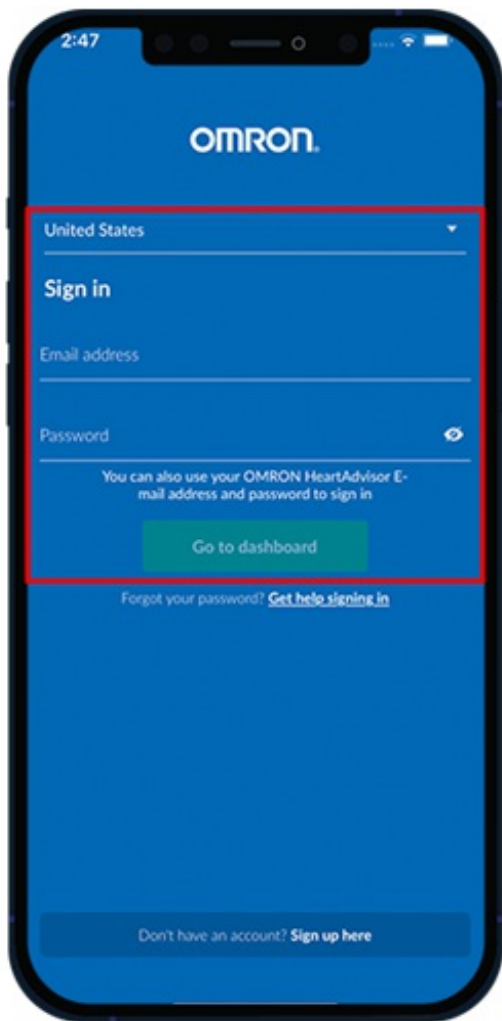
2:47

OMRON.

United States

Sign in

Email address

Password

You can also use your OMRON HeartAdvisor E-mail address and password to sign in

Go to dashboard

Forgot your password? Get help signing in

Don't have an account? Sign up here